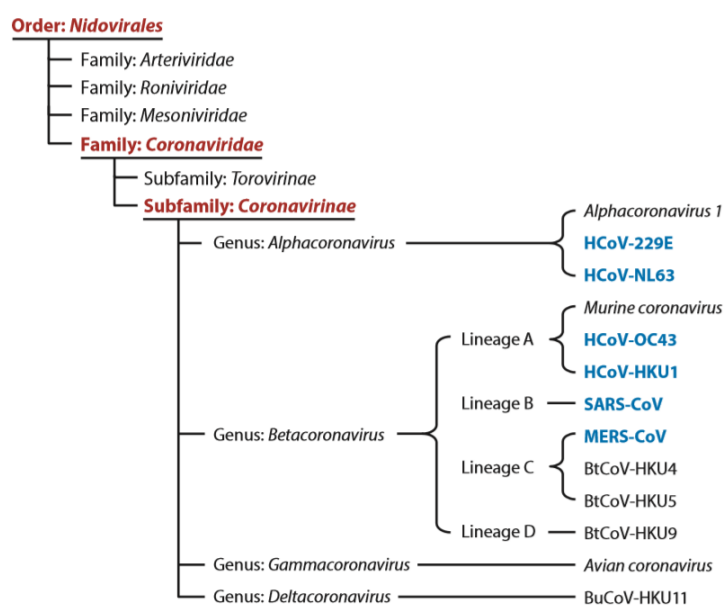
Order: Nidovirales

Family: Arteriviridae

Family: Roniviridae

Family: Mesoniviridae

Family: Coronaviridae

Subfamily: Torovirinae

Subfamily: Coronavirinae

Genus: Alphacoronavirus

Alphacoronavirus 1

HCoV-229E

HCoV-NL63

Lineage A

Murine coronavirus

HCoV-OC43

HCoV-HKU1

Lineage B

SARS-CoV

Genus: Betacoronavirus

MERS-CoV

Lineage C

BtCoV-HKU4

BtCoV-HKU5

Lineage D

BtCoV-HKU9

Genus: Gammacoronavirus

Avian coronavirus

Genus: Deltacoronavirus

BuCoV-HKU11